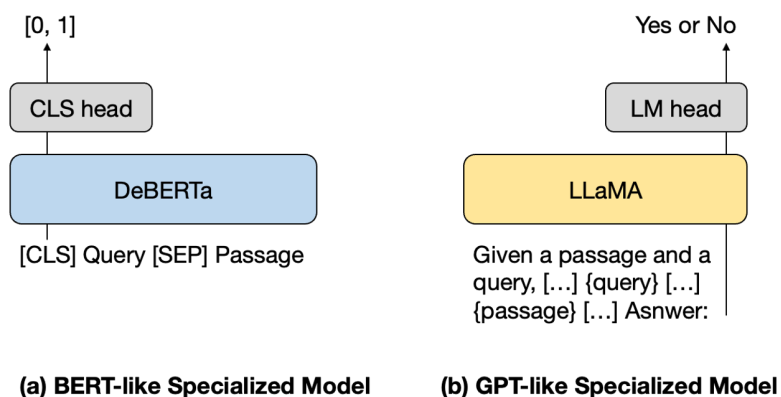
[0, 1]

CLS head

DeBERTa

[CLS] Query [SEP] Passage

(a) BERT-like Specialized Model

Yes or No

LM head

LLaMA

Given a passage and a query, […] {query} […] {passage} […] Asnwer:

(b) GPT-like Specialized Model